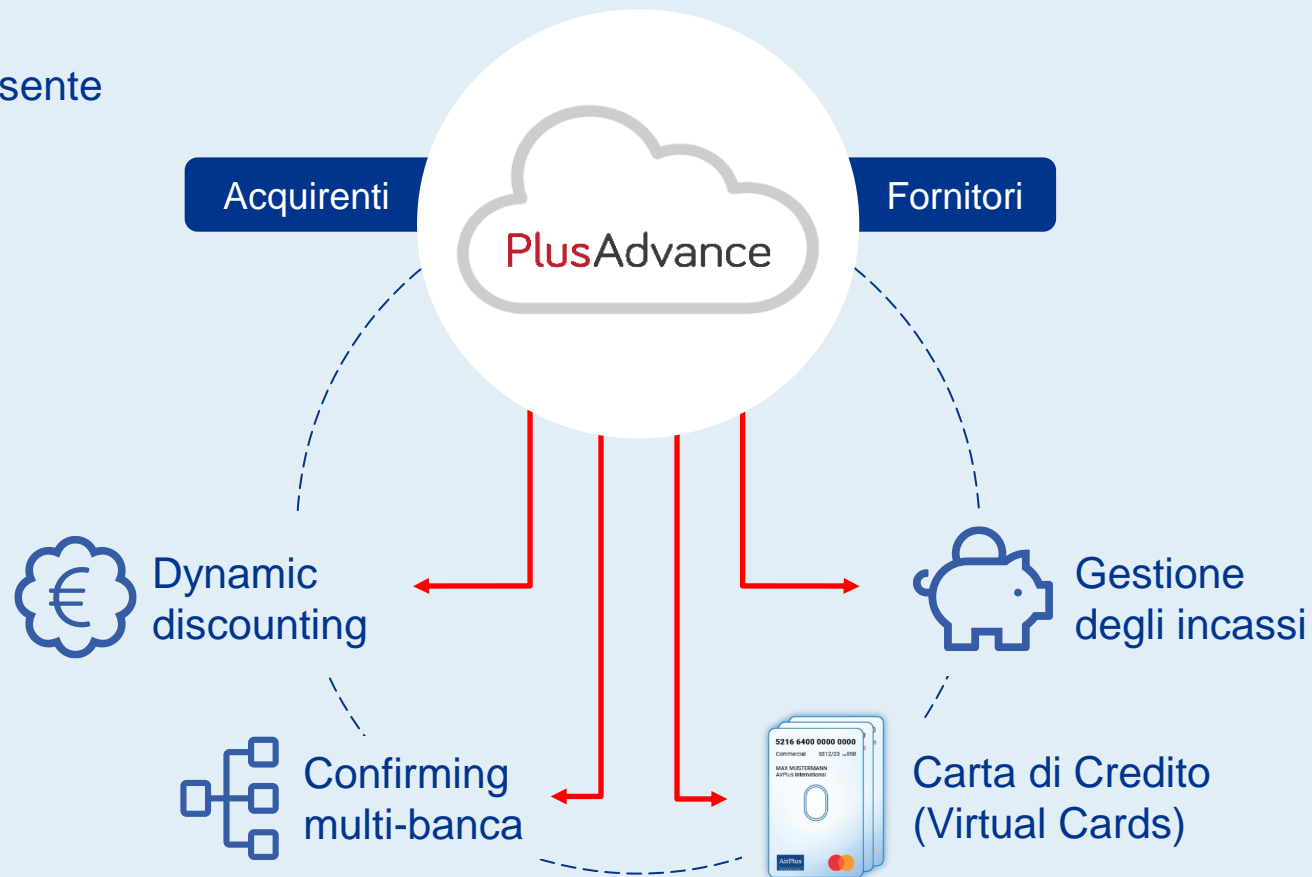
sente

Acquirenti

PlusAdvance

Fornitori

Dynamic discounting

Gestione degli incassi

Confirming multi-banca

5216 6400 0000 0000
Commercial 12/23
MAX MUSTERMANN
AirPlus International
AirPlus

Carta di Credito (Virtual Cards)